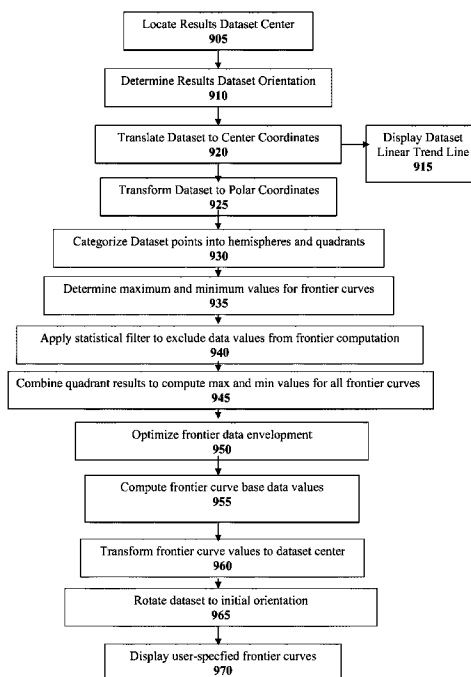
Locate Results Dataset Center
905

Determine Results Dataset Orientation
910

Translate Dataset to Center Coordinates
920

Display Dataset Linear Trend Line
915

Transform Dataset to Polar Coordinates
925

Categorize Dataset points into hemispheres and quadrants
930

Determine maximum and minimum values for frontier curves
935

Apply statistical filter to exclude data values from frontier computation
940

Combine quadrant results to compute max and min values for all frontier curves
945

Optimize frontier data envelopment
950

Compute frontier curve base data values
955

Transform frontier curve values to dataset center
960

Rotate dataset to initial orientation
965

Display user-specfied frontier curves
970